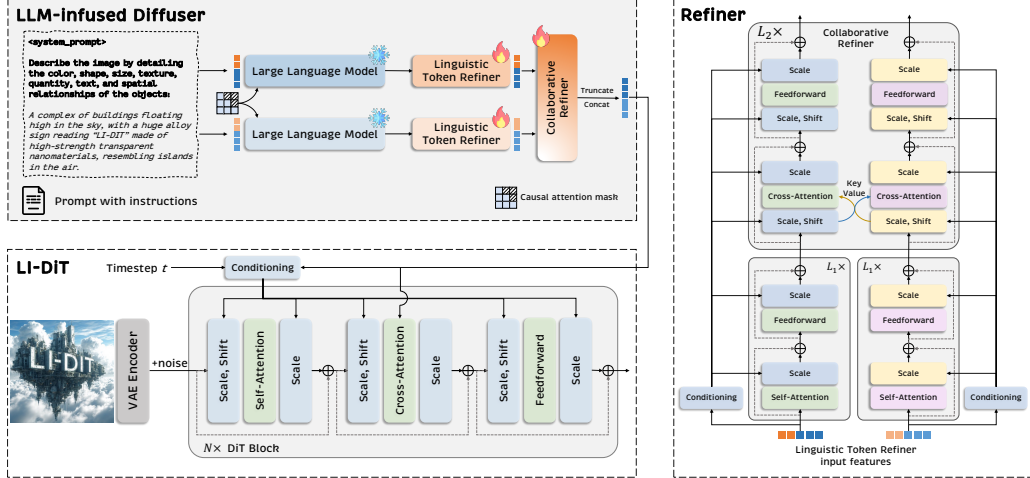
LLM-infused Diffuser

<system_prompt>

Describe the image by detailing the color, shape, size, texture, quantity, text, and spatial relationships of the objects:

A complex of buildings floating high in the sky, with a huge alloy sign reading "LI-DIT" made of high-strength transparent nanomaterials, resembling islands in the air.

Prompt with instructions

Large Language Model

Large Language Model

Linguistic Token Refiner

Linguistic Token Refiner

Collaborative Refiner

Truncate

Concat

Causal attention mask

LI-DiT

Timestep $t$

Conditioning

LI-DiT

VAE Encoder

+noise

Scale, Shift

Self-Attention

Scale

Scale, Shift

Cross-Attention

Scale

Scale, Shift

Feedforward

Scale

$N\times$ DiT Block

Refiner

$L_2\times$

Collaborative Refiner

Scale

Feedforward

Scale, Shift

Scale

Feedforward

Scale, Shift

Scale

Cross-Attention

Scale, Shift

Key Value

Scale

Cross-Attention

Scale, Shift

$L_1\times$

Scale

Feedforward

Scale

Self-Attention

$L_1\times$

Scale

Feedforward

Scale

Self-Attention

Conditioning

Conditioning

Linguistic Token Refiner input features